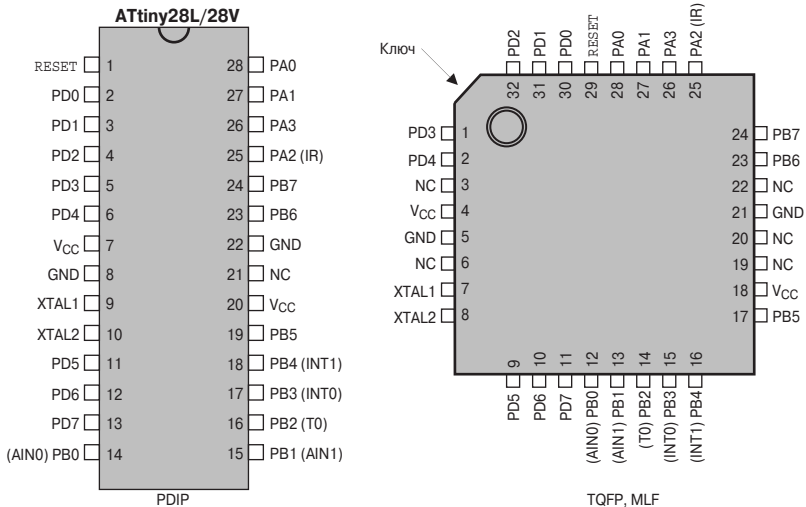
ATtiny28L/28V

RESET 1
PD0 2
PD1 3
PD2 4
PD3 5
PD4 6
$V_{CC}$ 7
GND 8
XTAL1 9
XTAL2 10
PD5 11
PD6 12
PD7 13
(AIN0) PB0 14

28 PA0
27 PA1
26 PA3
25 PA2 (IR)
24 PB7
23 PB6
22 GND
21 NC
20 $V_{CC}$
19 PB5
18 PB4 (INT1)
17 PB3 (INT0)
16 PB2 (T0)
15 PB1 (AIN1)

PDIP

Ключ

PD2 32
PD1 31
PD0 30
RESET 29
PA0 28
PA1 27
PA3 26
PA2 (IR) 25

PD3 1
PD4 2
NC 3
$V_{CC}$ 4
GND 5
NC 6
XTAL1 7
XTAL2 8

24 PB7
23 PB6
22 NC
21 GND
20 NC
19 NC
18 $V_{CC}$
17 PB5

9 PD5
10 PD6
11 PD7
12 (AIN0) PB0
13 (AIN1) PB1
14 (T0) PB2
15 (INT0) PB3
16 (INT1) PB4

TQFP, MLF